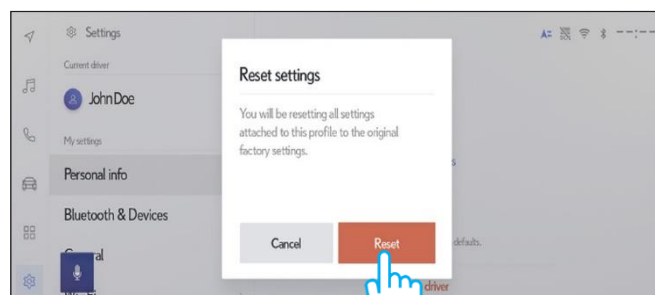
Settings

Current driver

JohnDoe

My settings

Personal info

Bluetooth & Devices

General

Reset settings

You will be resetting all settings attached to this profile to the original factory settings.

Cancel

Reset

s

defaults.

driver